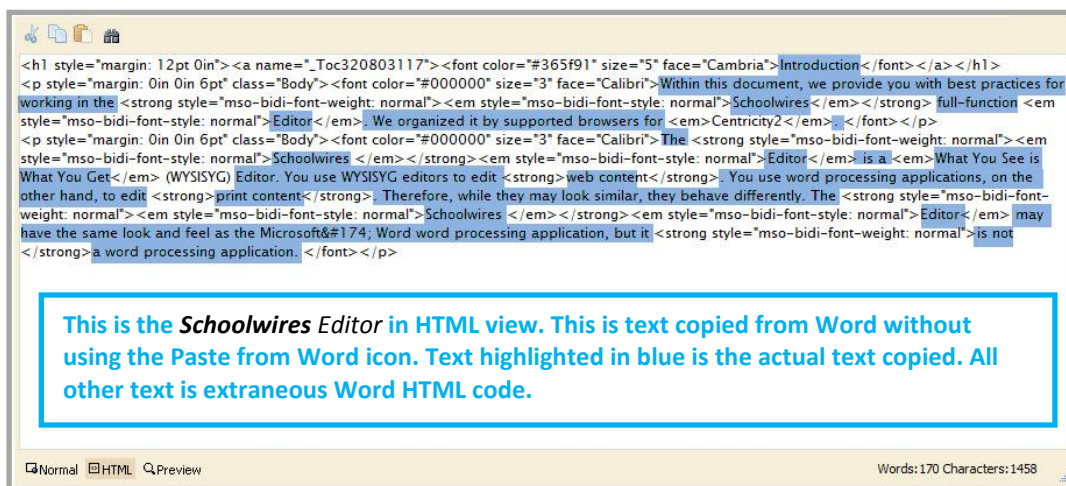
<h1 style="margin: 12pt 0in"><a name="_Toc320803117"><font color="#365f91" size="5" face="Cambria">Introduction</font></a></h1>
<p style="margin: 0in 0in 6pt" class="Body"><font color="#000000" size="3" face="Calibri">Within this document, we provide you with best practices for working in the <strong style="mso-bidi-font-weight: normal"><em style="mso-bidi-font-style: normal">Schoolwires</em></strong> full-function <em style="mso-bidi-font-style: normal">Editor</em>. We organized it by supported browsers for <em>Centricity2</em>. </font></p>
<p style="margin: 0in 0in 6pt" class="Body"><font color="#000000" size="3" face="Calibri">The <strong style="mso-bidi-font-weight: normal"><em style="mso-bidi-font-style: normal">Schoolwires </em></strong><em style="mso-bidi-font-style: normal">Editor</em> is a <em>What You See is What You Get</em> (WYSISYG) Editor. You use WYSISYG editors to edit <strong>web content</strong>. You use word processing applications, on the other hand, to edit <strong>print content</strong>. Therefore, while they may look similar, they behave differently. The <strong style="mso-bidi-font-weight: normal"><em style="mso-bidi-font-style: normal">Schoolwires </em></strong><em style="mso-bidi-font-style: normal">Editor</em> may have the same look and feel as the Microsoft&#174; Word word processing application, but it <strong style="mso-bidi-font-weight: normal">is not </strong>a word processing application. </font></p>

This is the ***Schoolwires*** *Editor* in HTML view. This is text copied from Word without using the Paste from Word icon. Text highlighted in blue is the actual text copied. All other text is extraneous Word HTML code.

Normal HTML Preview

Words: 170 Characters: 1458